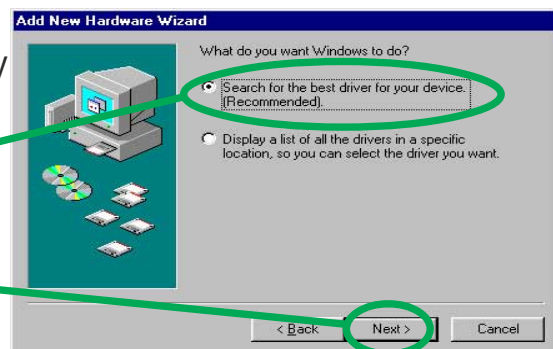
Add New Hardware Wizard

What do you want Windows to do?

Search for the best driver for your device. (Recommended).

Display a list of all the drivers in a specific location, so you can select the driver you want.

< Back
Next >
Cancel